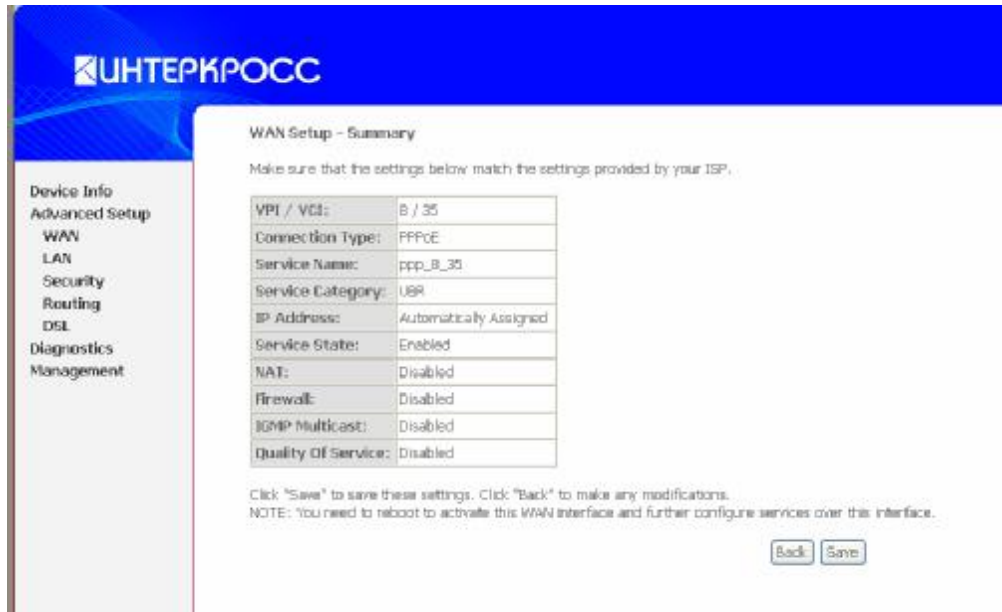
ИНТЕРКРОСС

Device Info
Advanced Setup
WAN
LAN
Security
Routing
DSL
Diagnostics
Management

WAN Setup - Summary

Make sure that the settings below match the settings provided by your ISP.

| VPI / VCI: | 8 / 35 |
|---|---|
| Connection Type: | PPPoE |
| Service Name: | ppp_8_35 |
| Service Category: | UBR |
| IP Address: | Automatically Assigned |
| Service State: | Enabled |
| NAT: | Disabled |
| Firewall: | Disabled |
| IGMP Multicast: | Disabled |
| Quality Of Service: | Disabled |

Click "Save" to save these settings. Click "Back" to make any modifications.
NOTE: You need to reboot to activate this WAN interface and further configure services over this interface.

Back Save